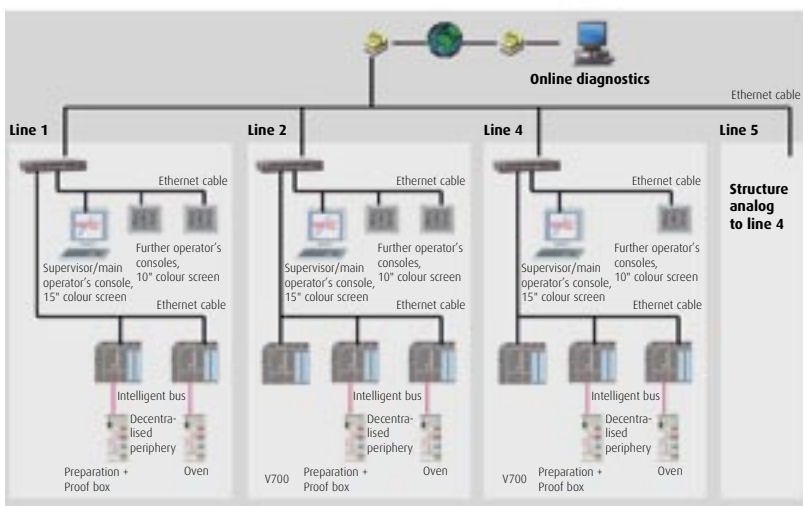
Online diagnostics

Ethernet cable

Line 1

Ethernet cable

Supervisor/main operator's console, 15" colour screen

Further operator's consoles, 10" colour screen

Ethernet cable

Intelligent bus

Decentralised periphery

Preparation + Proof box

Oven

Line 2

Ethernet cable

Supervisor/main operator's console, 15" colour screen

Further operator's consoles, 10" colour screen

Ethernet cable

Intelligent bus

Decentralised periphery

V700

Preparation + Proof box

Oven

Line 4

Ethernet cable

Supervisor/main operator's console, 15" colour screen

Further operator's consoles, 10" colour screen

Ethernet cable

Intelligent bus

Decentralised periphery

V700

Preparation + Proof box

Oven

Line 5

Structure analog to line 4